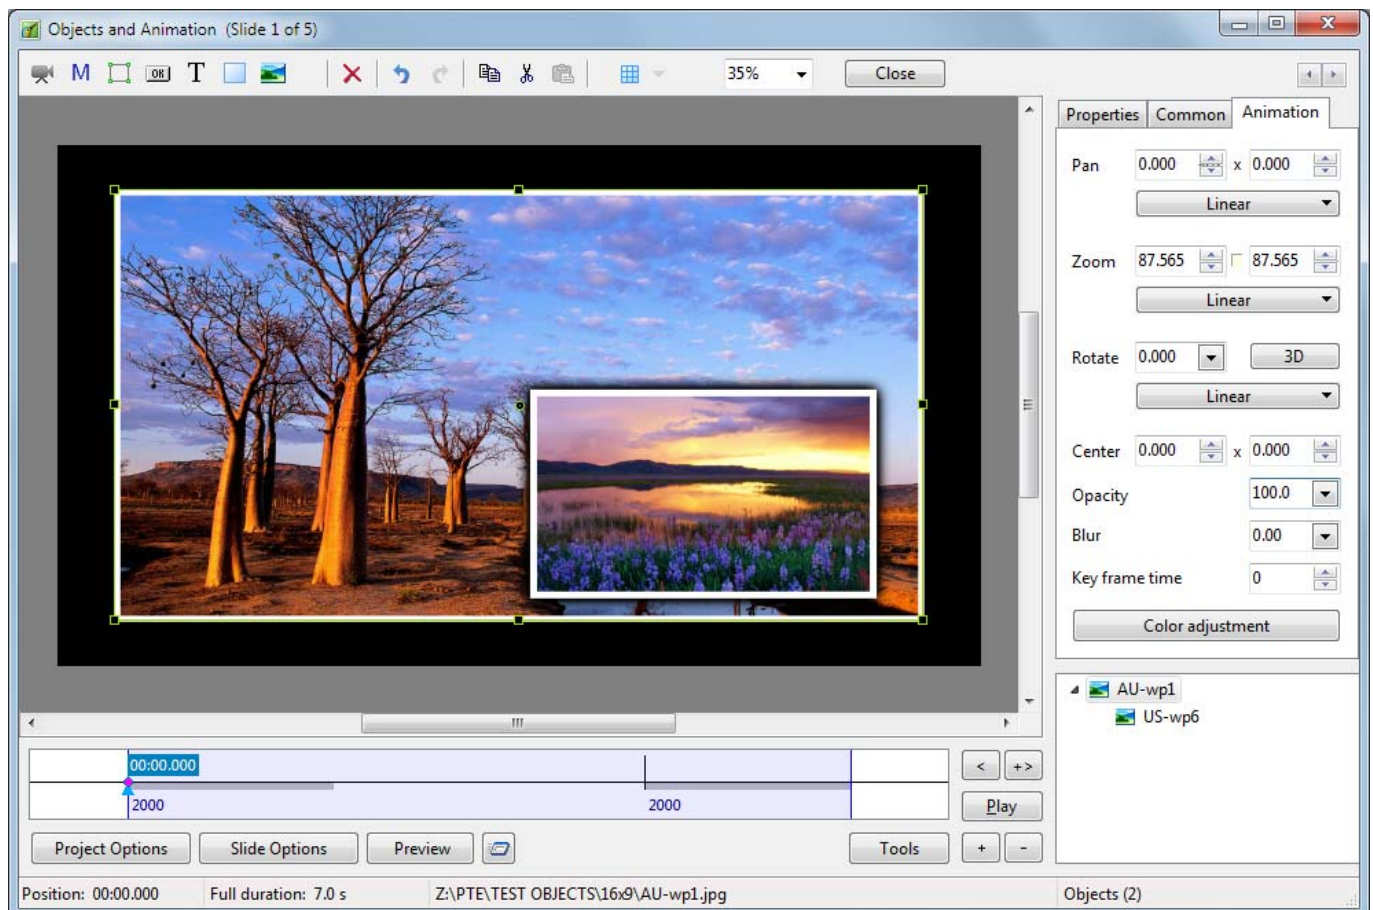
Objects and Animation (Slide 1 of 5)

M OK T

35%

Close

Properties Common Animation

Pan 0.000 x 0.000

Linear

Zoom 87.565 87.565

Linear

Rotate 0.000 3D

Linear

Center 0.000 x 0.000

Opacity 100.0

Blur 0.00

Key frame time 0

Color adjustment

AU-wp1

US-wp6

00:00.000

2000

2000

< +>

Play

Project Options Slide Options Preview Tools + -

Position: 00:00.000 Full duration: 7.0 s Z:\PTE\TEST OBJECTS\16x9\AU-wp1.jpg Objects (2)